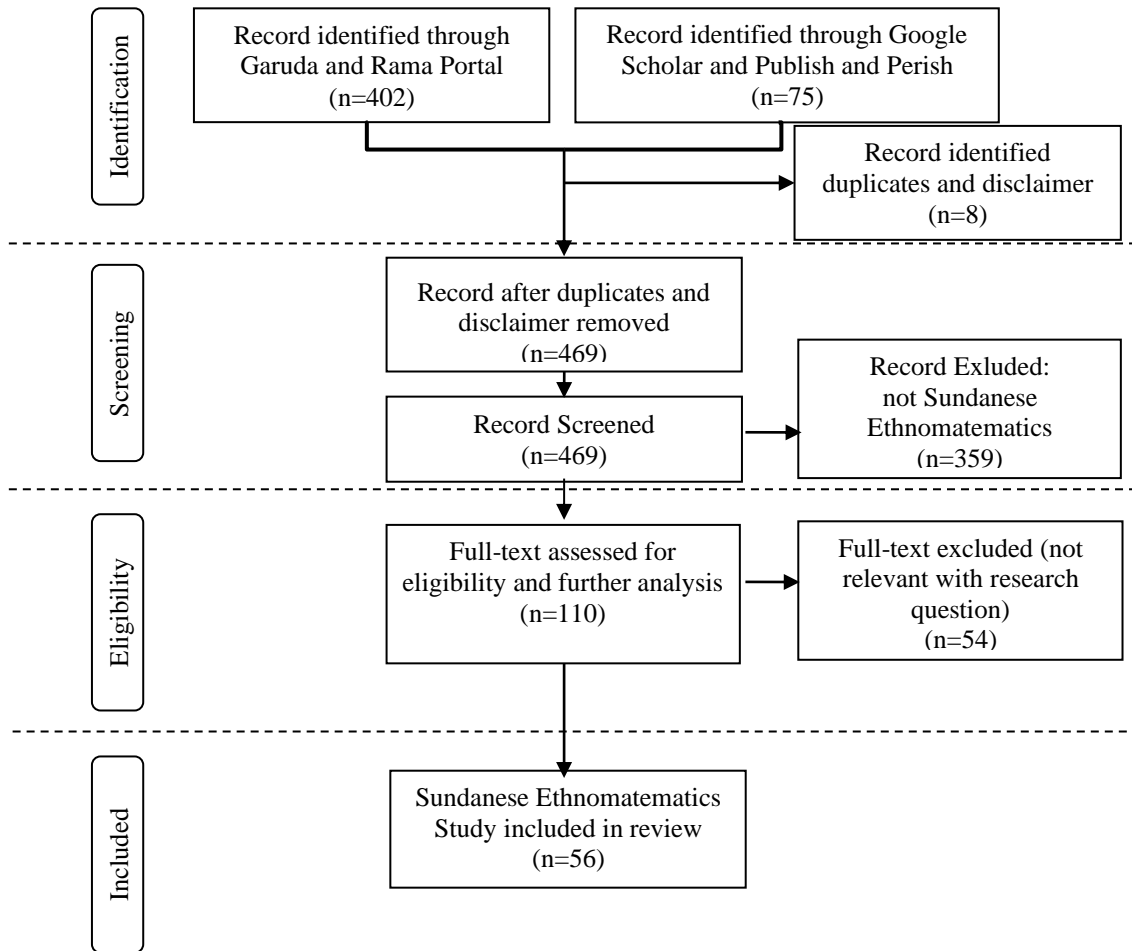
Identification

Record identified through Garuda and Rama Portal (n=402)

Record identified through Google Scholar and Publish and Perish (n=75)

Record identified duplicates and disclaimer (n=8)

Screening

Record after duplicates and disclaimer removed (n=469)

Record Screened (n=469)

Record Exluded: not Sundanese Ethnomatematics (n=359)

Eligibility

Full-text assessed for eligibility and further analysis (n=110)

Full-text excluded (not relevant with research question) (n=54)

Included

Sundanese Ethnomatematics Study included in review (n=56)